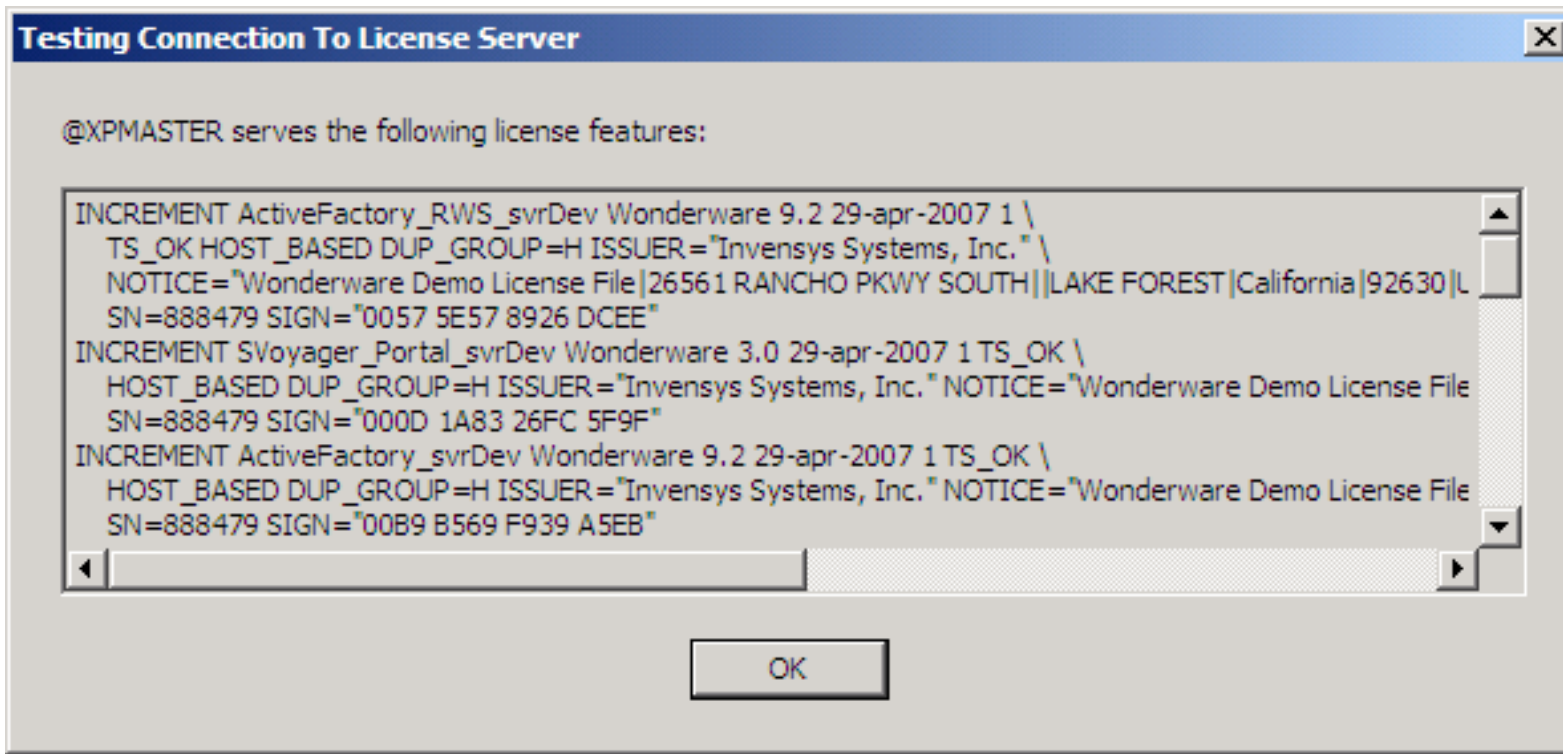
Testing Connection To License Server

X

@XPMASTER serves the following license features:

INCREMENT ActiveFactory_RWS_svrDev Wonderware 9.2 29-apr-2007 1 \
TS_OK HOST_BASED DUP_GROUP=H ISSUER="Invensys Systems, Inc." \
NOTICE="Wonderware Demo License File|26561 RANCHO PKWY SOUTH||LAKE FOREST|California|92630|L
SN=888479 SIGN="0057 5E57 8926 DCEE"
INCREMENT SVoyager_Portal_svrDev Wonderware 3.0 29-apr-2007 1 TS_OK \
HOST_BASED DUP_GROUP=H ISSUER="Invensys Systems, Inc." NOTICE="Wonderware Demo License File
SN=888479 SIGN="000D 1A83 26FC 5F9F"
INCREMENT ActiveFactory_svrDev Wonderware 9.2 29-apr-2007 1 TS_OK \
HOST_BASED DUP_GROUP=H ISSUER="Invensys Systems, Inc." NOTICE="Wonderware Demo License File
SN=888479 SIGN="00B9 B569 F939 A5EB"

OK